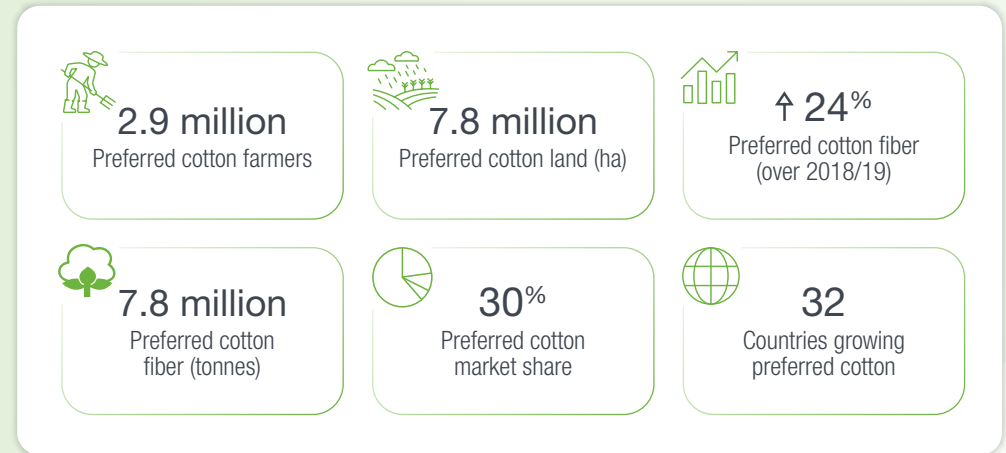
2.9 million
Preferred cotton farmers

7.8 million
Preferred cotton land (ha)

↑ 24%
Preferred cotton fiber (over 2018/19)

7.8 million
Preferred cotton fiber (tonnes)

30%
Preferred cotton market share

32
Countries growing preferred cotton